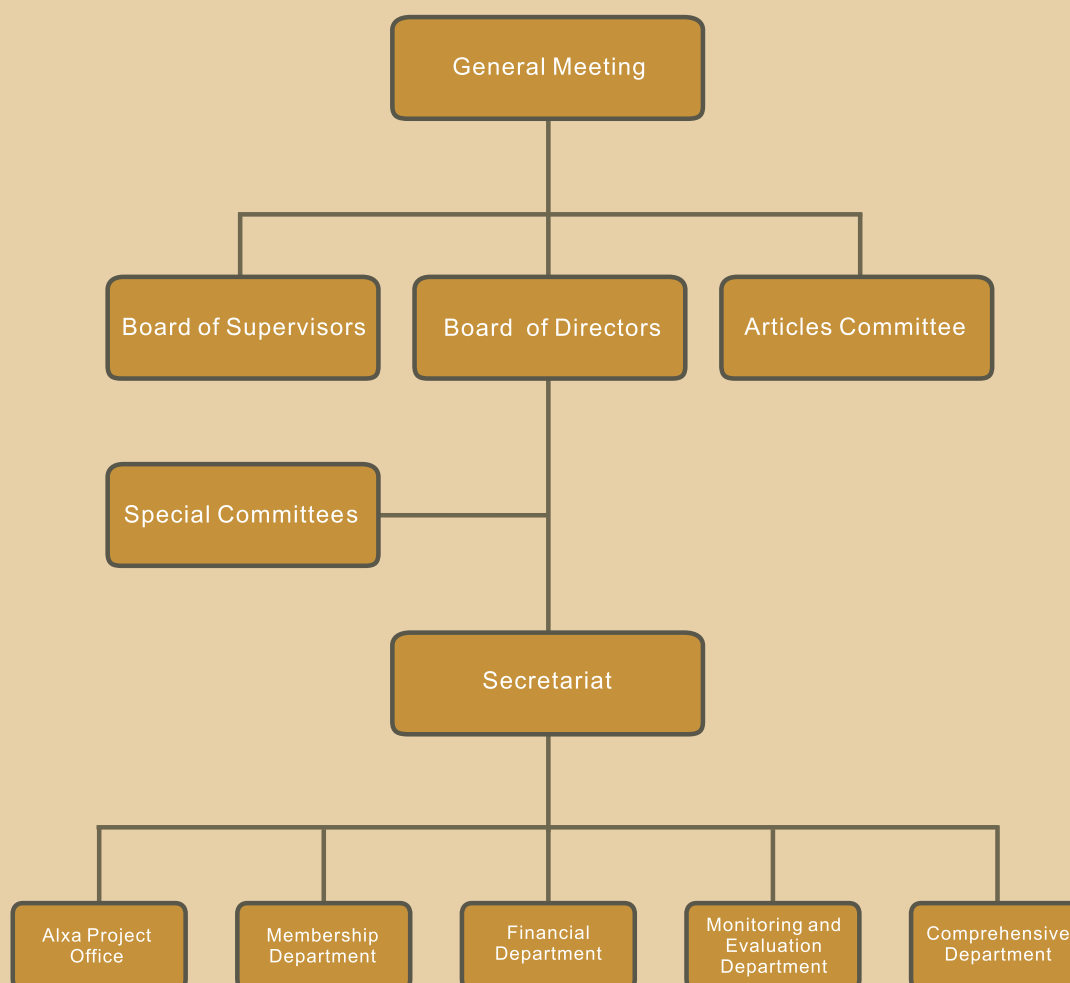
General Meeting

Board of Supervisors

Board of Directors

Articles Committee

Special Committees

Secretariat

Alxa Project Office

Membership Department

Financial Department

Monitoring and Evaluation Department

Comprehensive Department